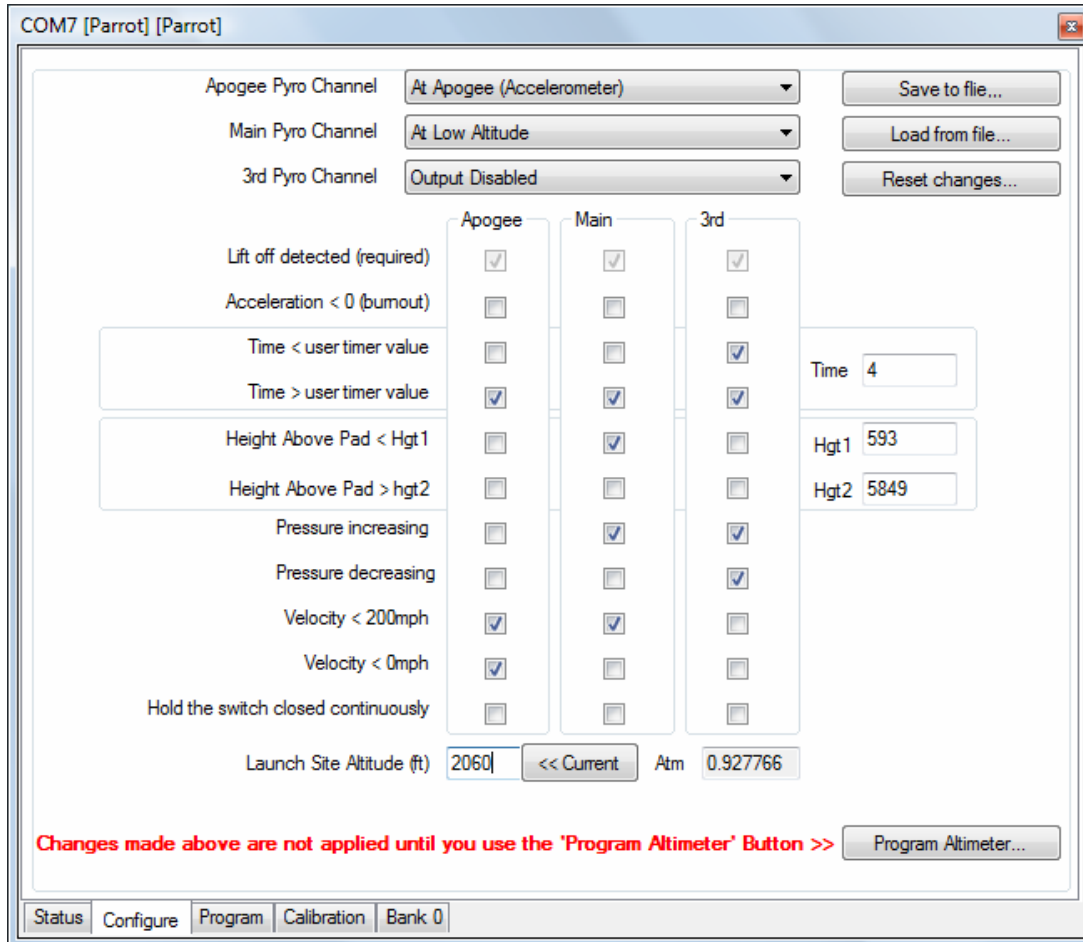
COM7 [Parrot] [Parrot]

Apogee Pyro Channel At Apogee (Accelerometer)
Main Pyro Channel At Low Altitude
3rd Pyro Channel Output Disabled

Save to flie...
Load from file...
Reset changes...

| | Apogee | Main | 3rd |
|---|---|---|---|
| Lift off detected (required) | ☑ | ☑ | ☑ |
| Acceleration < 0 (burnout) | ☐ | ☐ | ☐ |
| Time < user timer value | ☐ | ☐ | ☑ |
| Time > user timer value | ☑ | ☑ | ☑ |
| Height Above Pad < Hgt1 | ☐ | ☑ | ☐ |
| Height Above Pad > hgt2 | ☐ | ☐ | ☐ |
| Pressure increasing | ☐ | ☑ | ☑ |
| Pressure decreasing | ☐ | ☐ | ☑ |
| Velocity < 200mph | ☑ | ☑ | ☐ |
| Velocity < 0mph | ☑ | ☐ | ☐ |
| Hold the switch closed continuously | ☐ | ☐ | ☐ |

Time 4
Hgt1 593
Hgt2 5849

Launch Site Altitude (ft) 2060 << Current Atm 0.927766

Changes made above are not applied until you use the 'Program Altimeter' Button >> Program Altimeter...

Status Configure Program Calibration Bank 0